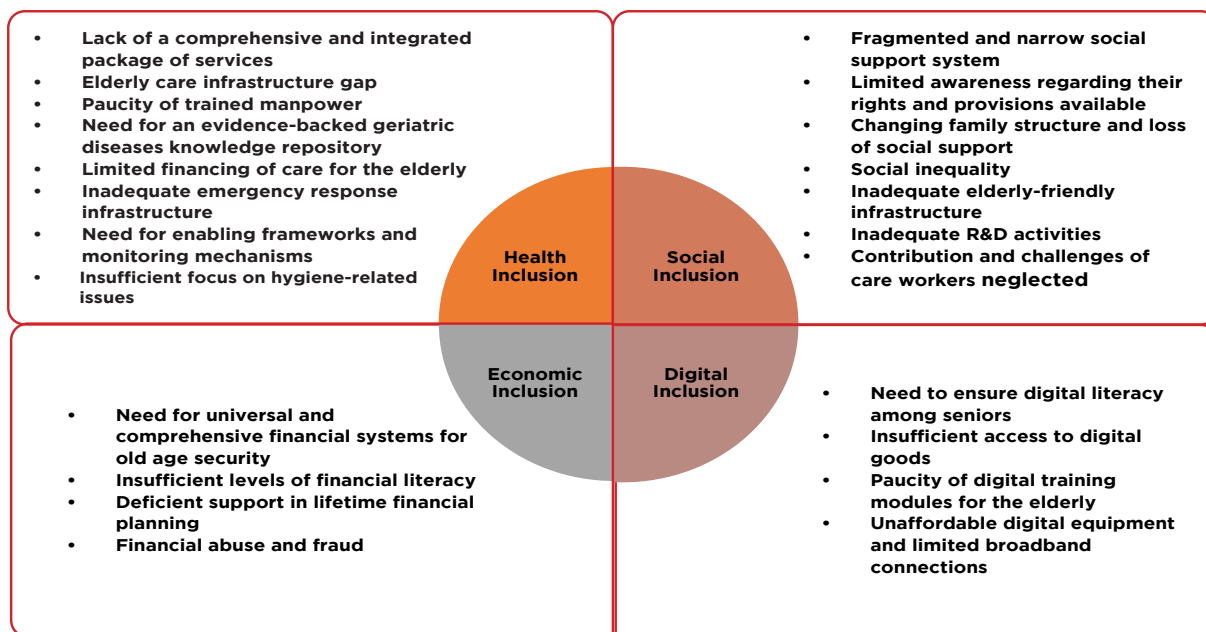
- Lack of a comprehensive and integrated package of services
- Elderly care infrastructure gap
- Paucity of trained manpower
- Need for an evidence-backed geriatric diseases knowledge repository
- Limited financing of care for the elderly
- Inadequate emergency response infrastructure
- Need for enabling frameworks and monitoring mechanisms
- Insufficient focus on hygiene-related issues

- Fragmented and narrow social support system
- Limited awareness regarding their rights and provisions available
- Changing family structure and loss of social support
- Social inequality
- Inadequate elderly-friendly infrastructure
- Inadequate R&D activities
- Contribution and challenges of care workers neglected

Health Inclusion

Social Inclusion

Economic Inclusion

Digital Inclusion

- Need for universal and comprehensive financial systems for old age security
- Insufficient levels of financial literacy
- Deficient support in lifetime financial planning
- Financial abuse and fraud

- Need to ensure digital literacy among seniors
- Insufficient access to digital goods
- Paucity of digital training modules for the elderly
- Unaffordable digital equipment and limited broadband connections